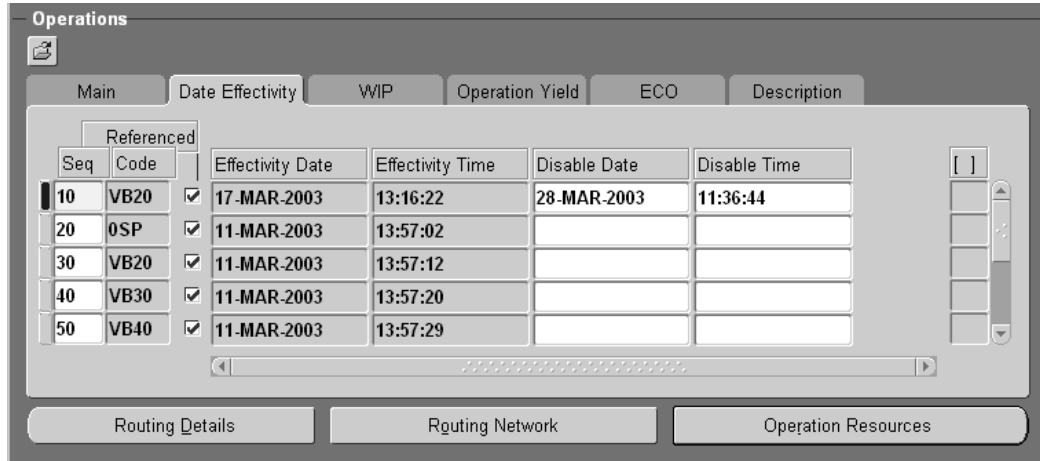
Operations

Main | Date Effectivity | WIP | Operation Yield | ECO | Description

| Seq | Code | Referenced | Effectivity Date | Effectivity Time | Disable Date | Disable Time | [ ] |
|---|---|---|---|---|---|---|---|
| 10 | VB20 | ☑ | 17-MAR-2003 | 13:16:22 | 28-MAR-2003 | 11:36:44 | |
| 20 | 0SP | ☑ | 11-MAR-2003 | 13:57:02 | | | |
| 30 | VB20 | ☑ | 11-MAR-2003 | 13:57:12 | | | |
| 40 | VB30 | ☑ | 11-MAR-2003 | 13:57:20 | | | |
| 50 | VB40 | ☑ | 11-MAR-2003 | 13:57:29 | | | |

Routing Details | Routing Network | Operation Resources